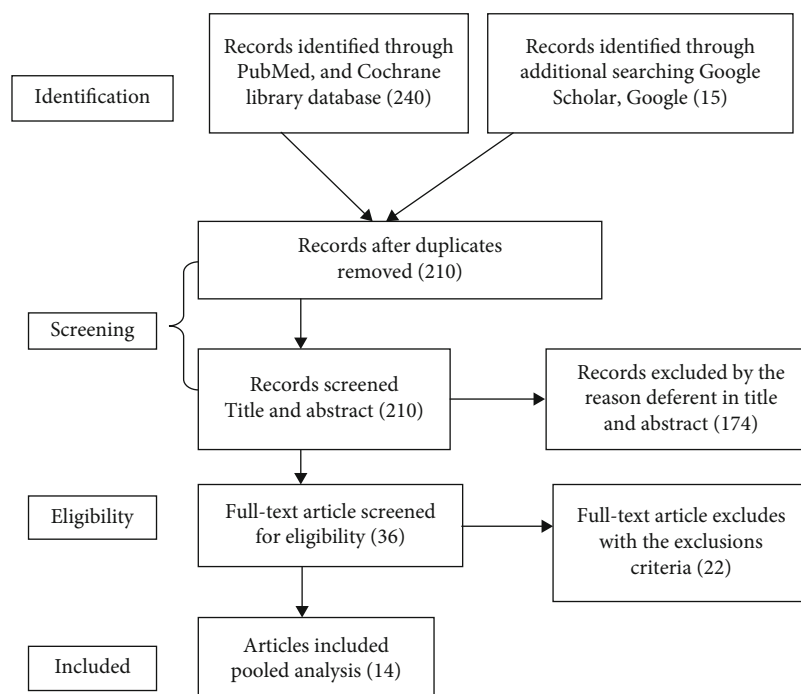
Identification

Records identified through PubMed, and Cochrane library database (240)

Records identified through additional searching Google Scholar, Google (15)

Records after duplicates removed (210)

Screening

Records screened Title and abstract (210)

Records excluded by the reason deferent in title and abstract (174)

Eligibility

Full-text article screened for eligibility (36)

Full-text article excludes with the exclusions criteria (22)

Included

Articles included pooled analysis (14)